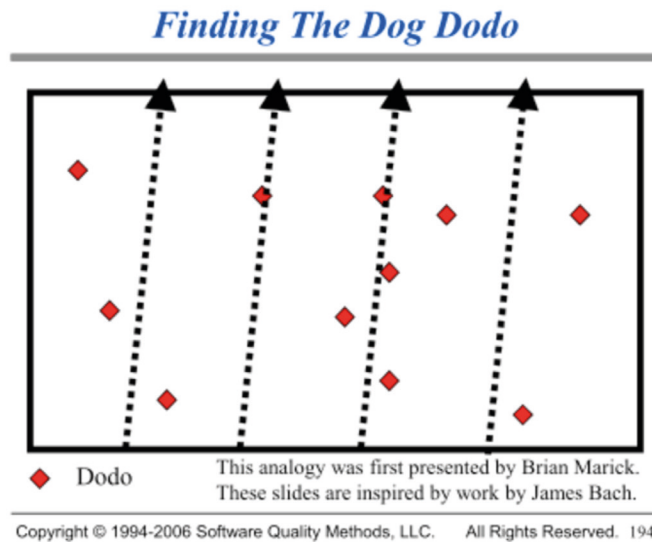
Finding The Dog Dodo

Dodo

This analogy was first presented by Brian Marick. These slides are inspired by work by James Bach.

Copyright © 1994-2006 Software Quality Methods, LLC. All Rights Reserved. 194